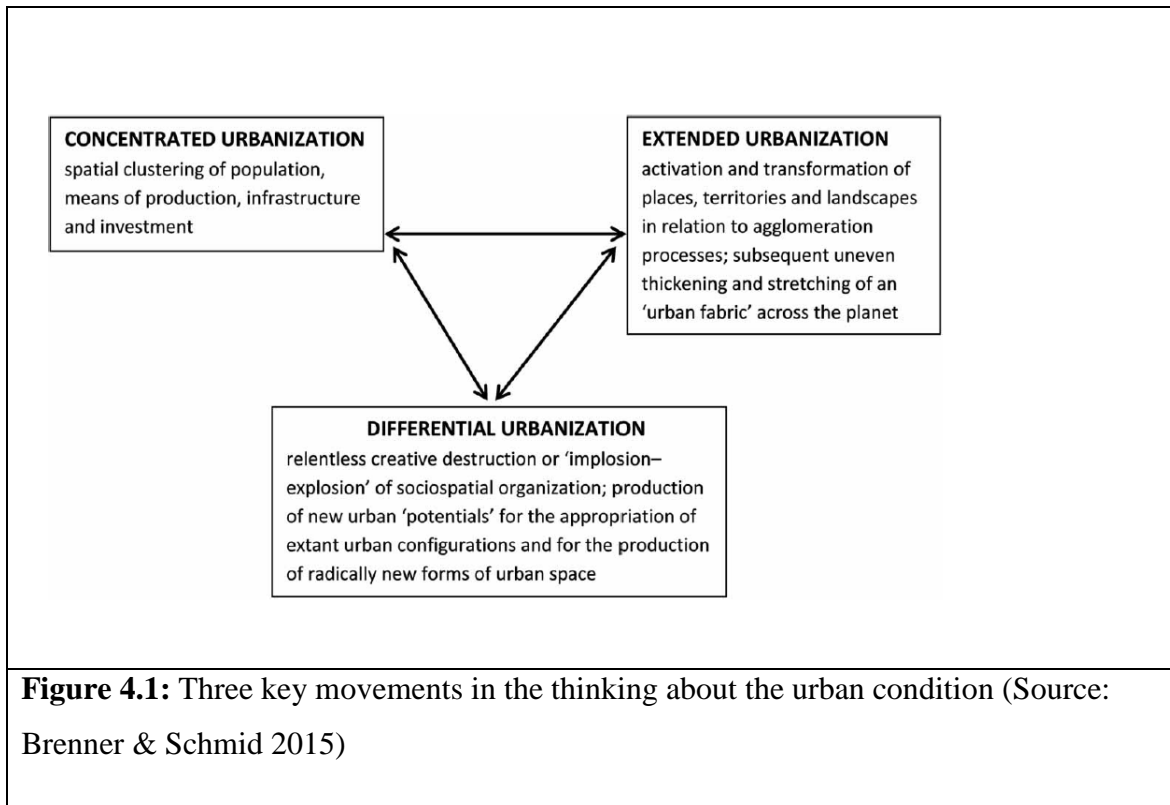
CONCENTRATED URBANIZATION
spatial clustering of population, means of production, infrastructure and investment

EXTENDED URBANIZATION
activation and transformation of places, territories and landscapes in relation to agglomeration processes; subsequent uneven thickening and stretching of an 'urban fabric' across the planet

DIFFERENTIAL URBANIZATION
relentless creative destruction or 'implosion–explosion' of sociospatial organization; production of new urban 'potentials' for the appropriation of extant urban configurations and for the production of radically new forms of urban space

**Figure 4.1:** Three key movements in the thinking about the urban condition (Source: Brenner & Schmid 2015)